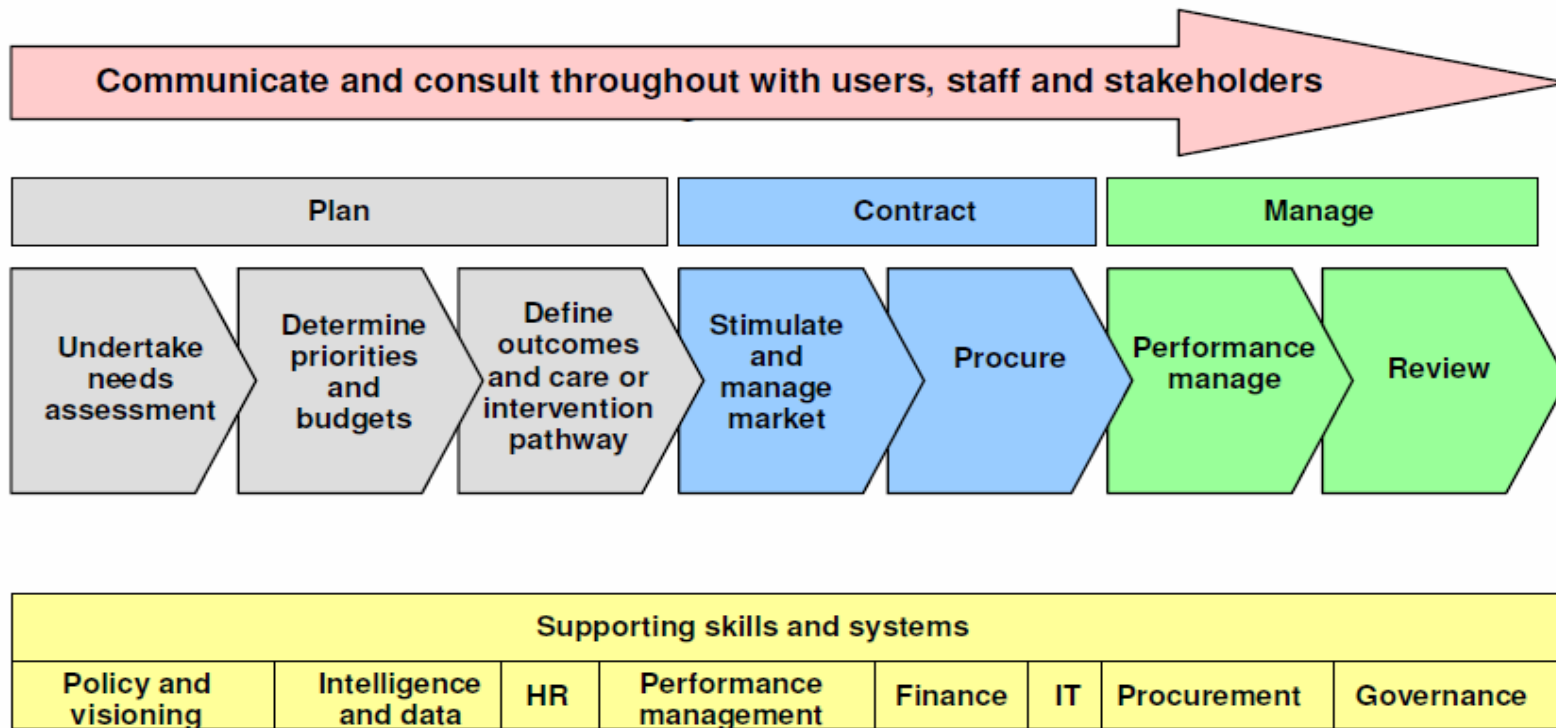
Communicate and consult throughout with users, staff and stakeholders

Plan

Contract

Manage

Undertake needs assessment

Determine priorities and budgets

Define outcomes and care or intervention pathway

Stimulate and manage market

Procure

Performance manage

Review

| Supporting skills and systems | | | | | | | |
|---|---|---|---|---|---|---|---|
| Policy and visioning | Intelligence and data | HR | Performance management | Finance | IT | Procurement | Governance |